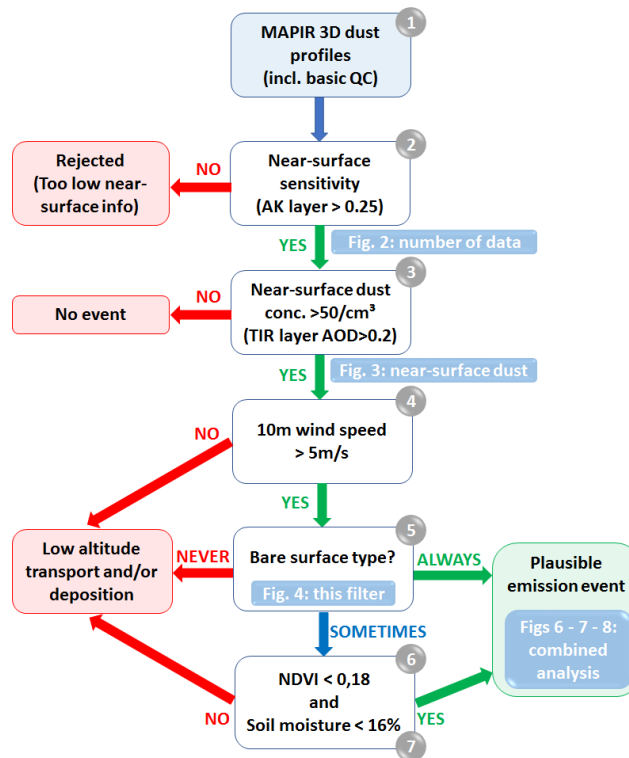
MAPIR 3D dust profiles (incl. basic QC)

1

Near-surface sensitivity (AK layer > 0.25)

2

NO

Rejected (Too low near-surface info)

YES

Fig. 2: number of data

Near-surface dust conc. >50/cm³ (TIR layer AOD>0.2)

3

NO

No event

YES

Fig. 3: near-surface dust

10m wind speed > 5m/s

4

NO

YES

Low altitude transport and/or deposition

NEVER

Bare surface type?

5

Fig. 4: this filter

ALWAYS

Plausible emission event

Figs 6 - 7 - 8: combined analysis

SOMETIMES

NDVI < 0,18 and Soil moisture < 16%

6

7

NO

YES